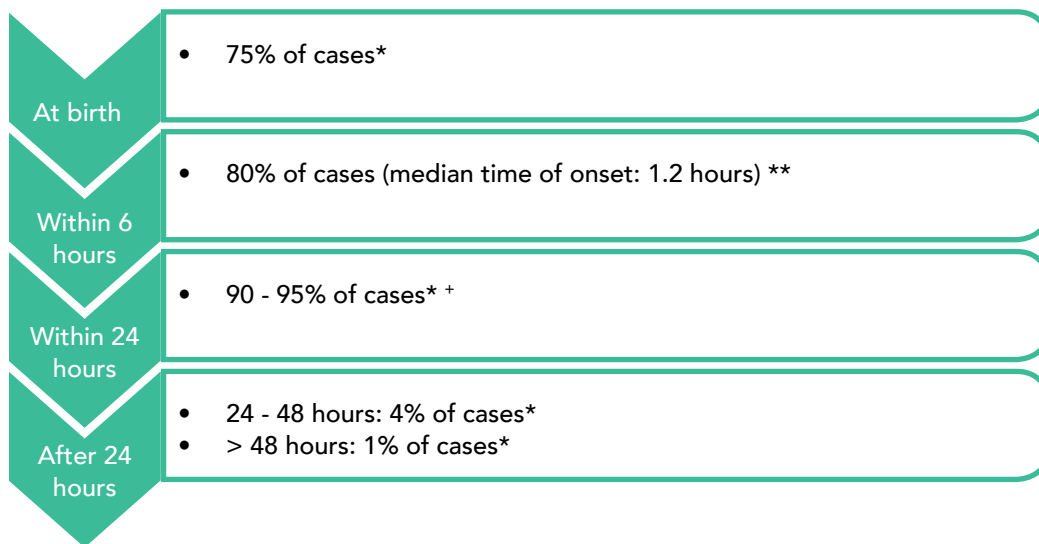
At birth

• 75% of cases*

Within 6 hours

• 80% of cases (median time of onset: 1.2 hours) **

Within 24 hours

• 90 - 95% of cases* $^{+}$

After 24 hours

• 24 - 48 hours: 4% of cases*
• > 48 hours: 1% of cases*